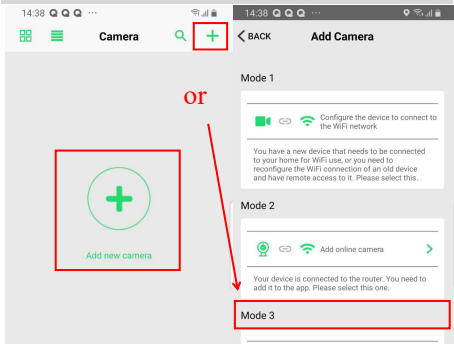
14:38

Camera

Add new camera

or

14:38

BACK

Add Camera

Mode 1

Configure the device to connect to the WiFi network

You have a new device that needs to be connected to your home for WiFi use, or you need to reconfigure the WiFi connection of an old device and have remote access to it. Please select this.

Mode 2

Add online camera

Your device is connected to the router. You need to add it to the app. Please select this one.

Mode 3